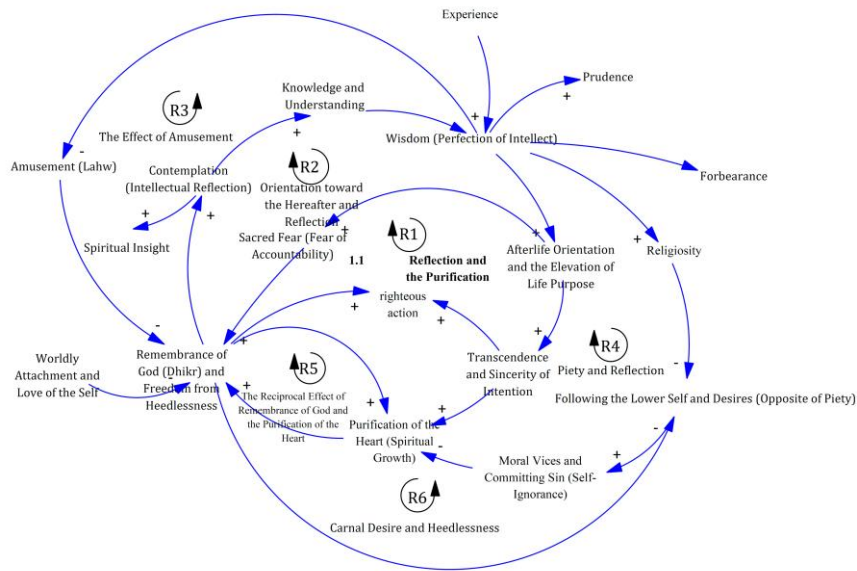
Experience

Prudence

+

R3

The Effect of Amusement

Knowledge and Understanding

+

Wisdom (Perfection of Intellect)

+

Amusement (Lahw)

-

Contemplation (Intellectual Reflection)

R2

Orientation toward the Hereafter and Reflection

Forbearance

+

+

Spiritual Insight

Sacred Fear (Fear of Accountability)

+

R1

Reflection and the Purification

1.1

+

Afterlife Orientation and the Elevation of Life Purpose

+

Religiosity

righteous action

+

+

-

+

Remembrance of God (Dhikr) and Freedom from Heedlessness

+

Worldly Attachment and Love of the Self

+

R5

The Reciprocal Effect of Remembrance of God and the Purification of the Heart

Transcendence and Sincerity of Intention

R4

Piety and Reflection

-

Following the Lower Self and Desires (Opposite of Piety)

+

Purification of the Heart (Spiritual Growth)

-

-

+

Moral Vices and Committing Sin (Self-Ignorance)

R6

Carnal Desire and Heedlessness